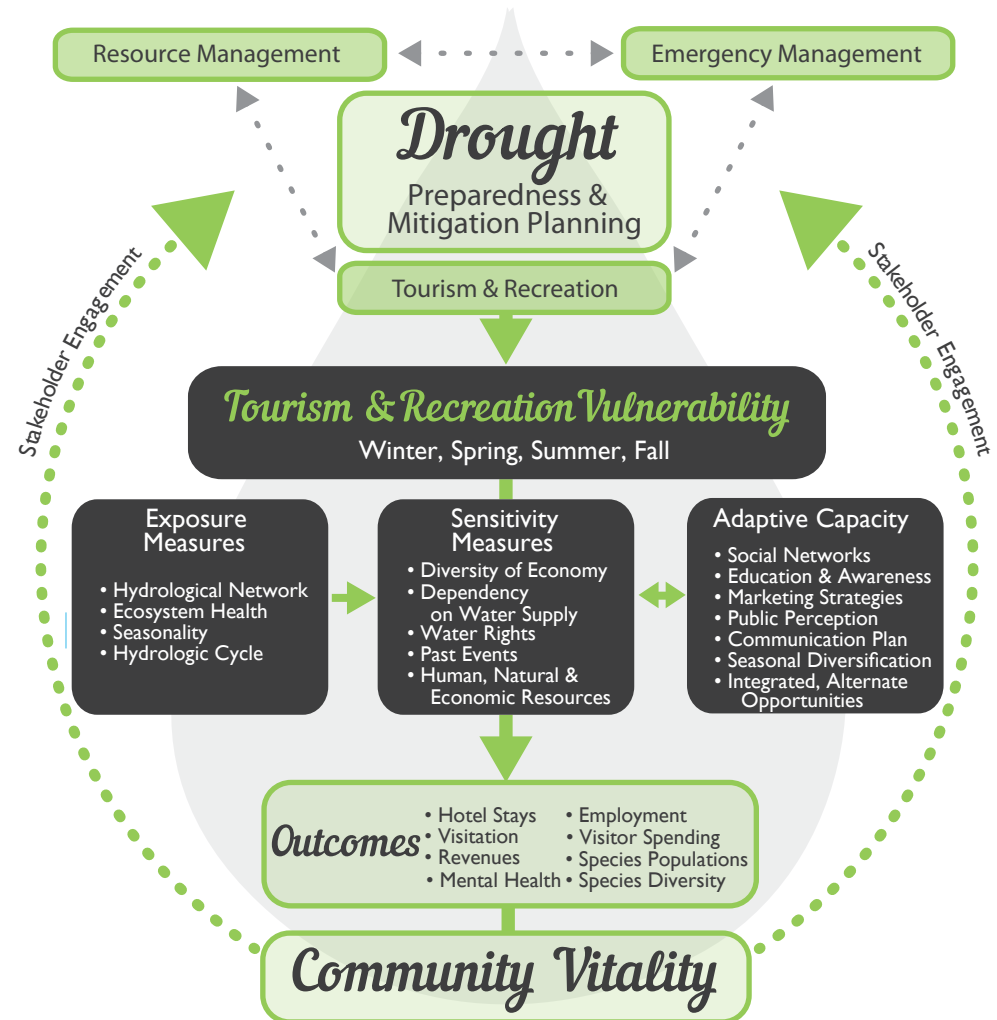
Resource Management

Emergency Management

Drought
Preparedness & Mitigation Planning

Tourism & Recreation

Stakeholder Engagement

Stakeholder Engagement

Tourism & Recreation Vulnerability
Winter, Spring, Summer, Fall

Exposure Measures
• Hydrological Network
• Ecosystem Health
• Seasonality
• Hydrologic Cycle

Sensitivity Measures
• Diversity of Economy
• Dependency on Water Supply
• Water Rights
• Past Events
• Human, Natural & Economic Resources

Adaptive Capacity
• Social Networks
• Education & Awareness
• Marketing Strategies
• Public Perception
• Communication Plan
• Seasonal Diversification
• Integrated, Alternate Opportunities

Outcomes
• Hotel Stays
• Visitation
• Revenues
• Mental Health
• Employment
• Visitor Spending
• Species Populations
• Species Diversity

Community Vitality